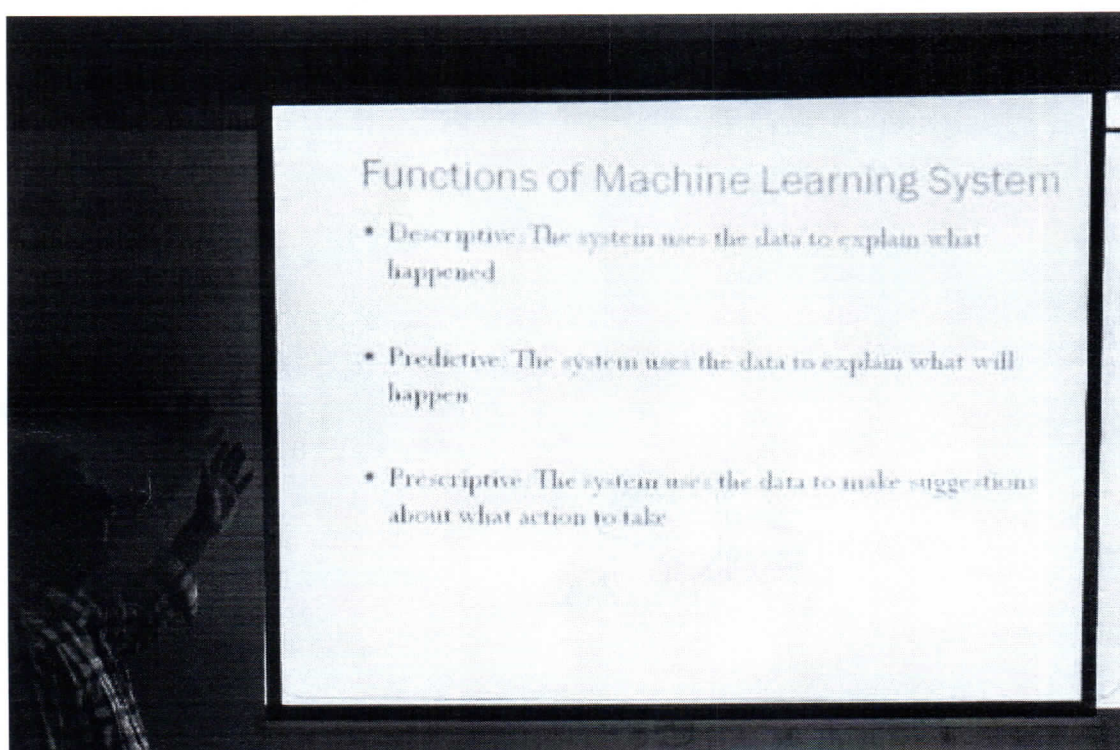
Functions of Machine Learning System

• Descriptive: The system uses the data to explain what happened

• Predictive: The system uses the data to explain what will happen

• Prescriptive: The system uses the data to make suggestions about what action to take